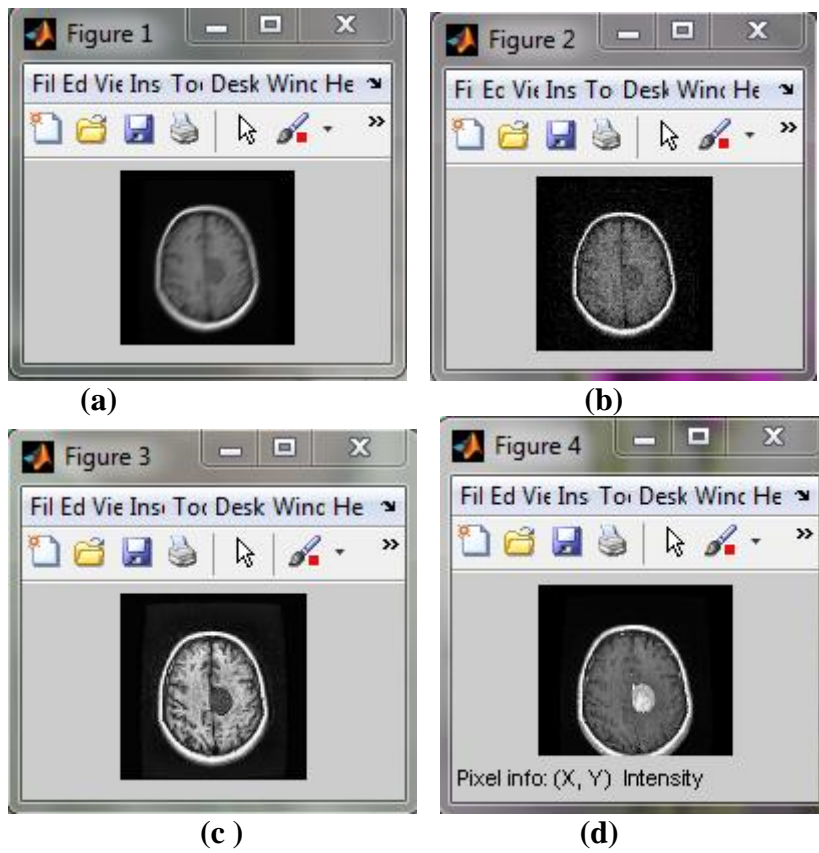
Figure 1

Fil Ed Vie Ins To Desk Winc He

»

(a)

Figure 2

Fi Ec Vie Ins To Desk Winc He

»

(b)

Figure 3

Fil Ed Vie Ins Too Desk Winc He

»

(c )

Figure 4

Fil Ed Vie Ins To Desk Winc He

»

Pixel info: (X, Y) Intensity

(d)